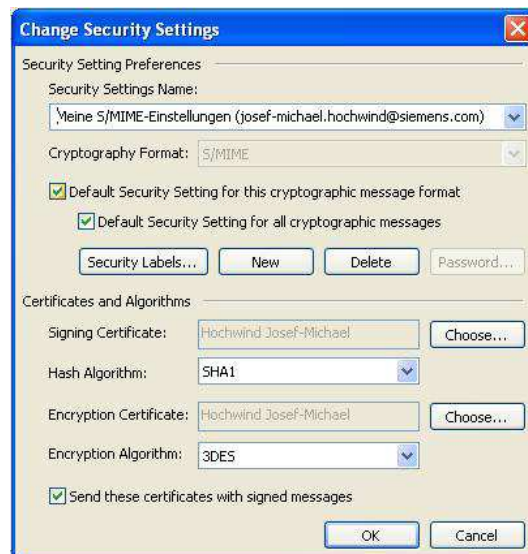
Change Security Settings

Security Setting Preferences

Security Settings Name:

Meine S/MIME-Einstellungen (josef-michael.hochwind@siemens.com)

Cryptography Format: S/MIME

Default Security Setting for this cryptographic message format

Default Security Setting for all cryptographic messages

Security Labels... New Delete Password...

Certificates and Algorithms

Signing Certificate: Hochwind Josef-Michael Choose...

Hash Algorithm: SHA1

Encryption Certificate: Hochwind Josef-Michael Choose...

Encryption Algorithm: 3DES

Send these certificates with signed messages

OK Cancel